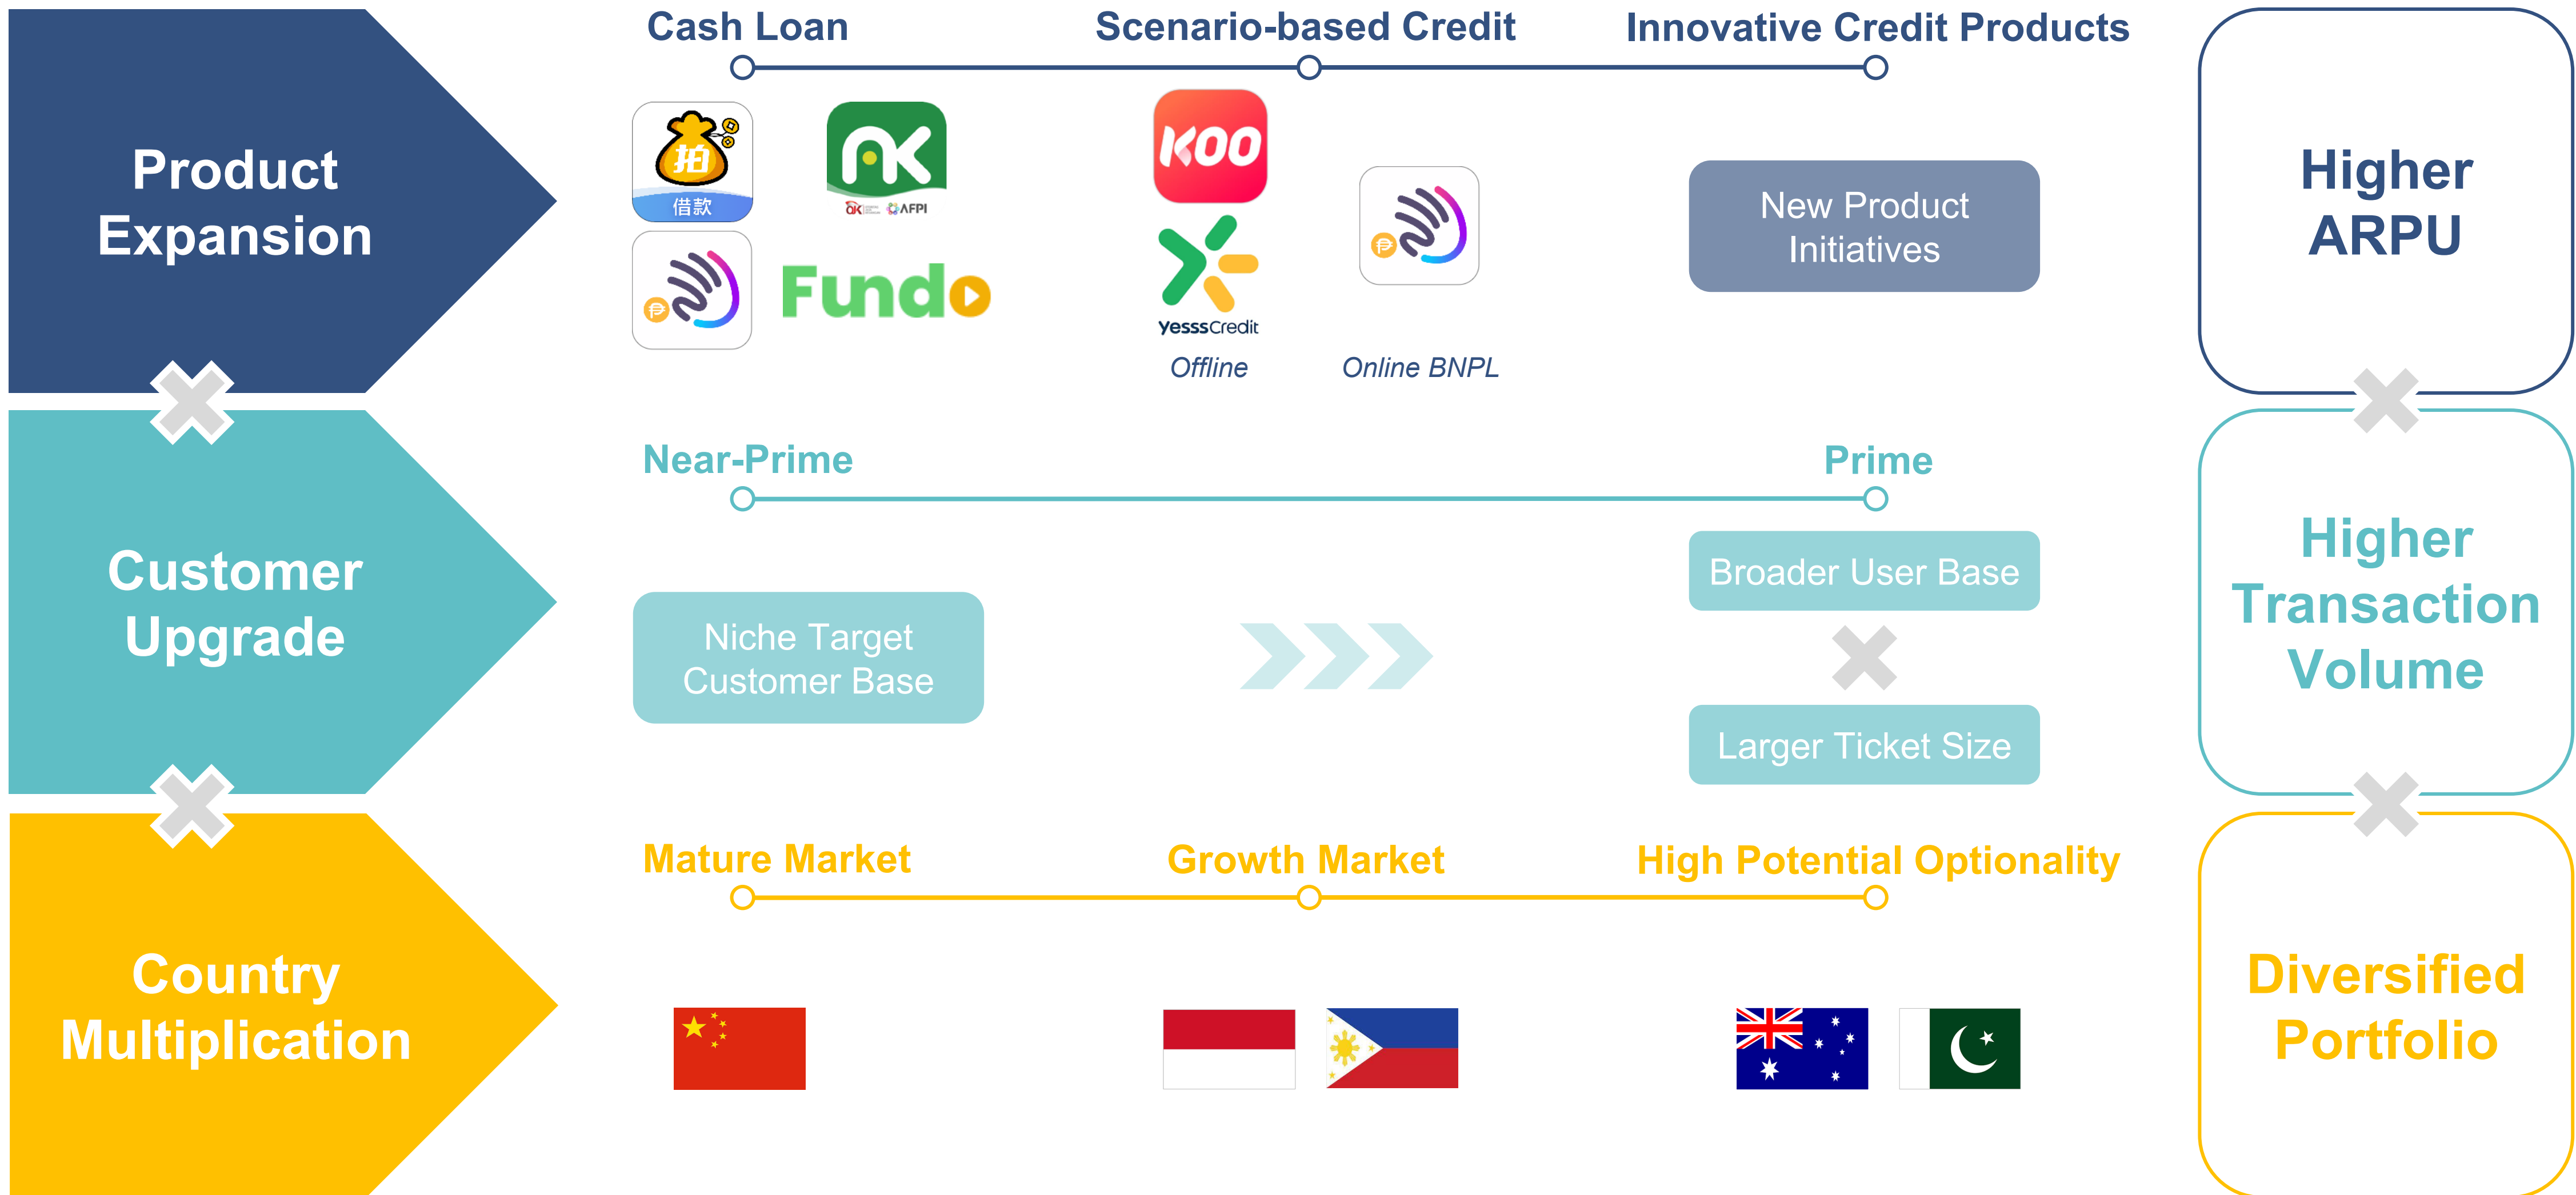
Product Expansion

Cash Loan

Scenario-based Credit

Innovative Credit Products

拍

借款

AK

AFPI

Fundo

KOO

yesssCredit

Offline

Online BNPL

New Product Initiatives

Higher ARPU

Customer Upgrade

Near-Prime

Prime

Broader User Base

Niche Target Customer Base

Larger Ticket Size

Higher Transaction Volume

Country Multiplication

Mature Market

Growth Market

High Potential Optionality

Diversified Portfolio